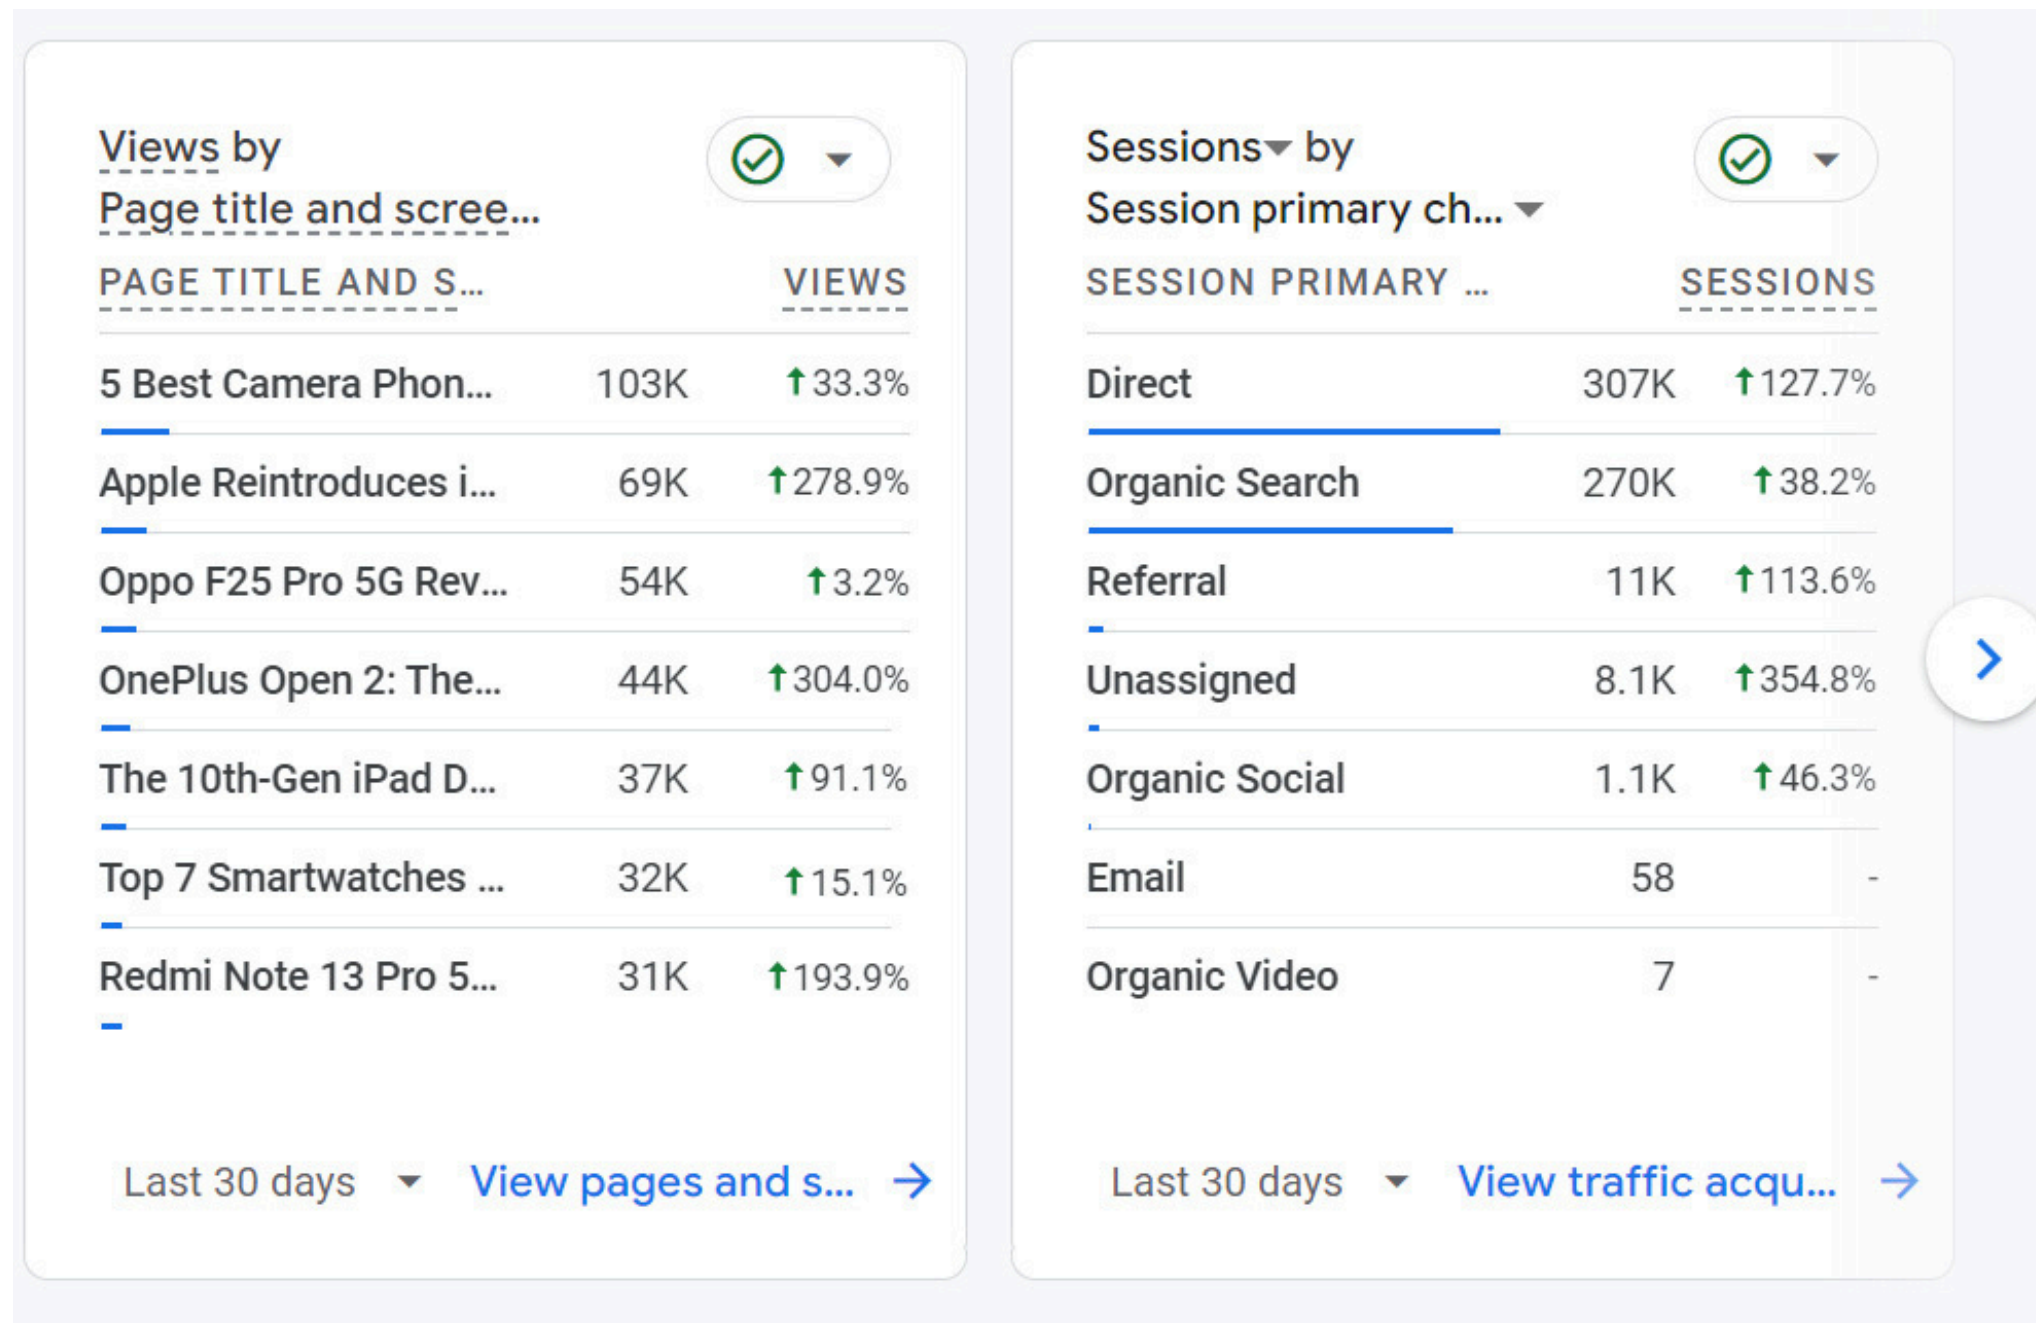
Views by
Page title and scree...

| PAGE TITLE AND S... | VIEWS | |
|---|---|---|
| 5 Best Camera Phon... | 103K | ↑33.3% |
| Apple Reintroduces i... | 69K | ↑278.9% |
| Oppo F25 Pro 5G Rev... | 54K | ↑3.2% |
| OnePlus Open 2: The... | 44K | ↑304.0% |
| The 10th-Gen iPad D... | 37K | ↑91.1% |
| Top 7 Smartwatches ... | 32K | ↑15.1% |
| Redmi Note 13 Pro 5... | 31K | ↑193.9% |

Last 30 days
View pages and s... →

Sessions by
Session primary ch...

| SESSION PRIMARY ... | SESSIONS | |
|---|---|---|
| Direct | 307K | ↑127.7% |
| Organic Search | 270K | ↑38.2% |
| Referral | 11K | ↑113.6% |
| Unassigned | 8.1K | ↑354.8% |
| Organic Social | 1.1K | ↑46.3% |
| Email | 58 | - |
| Organic Video | 7 | - |

Last 30 days
View traffic acqu... →